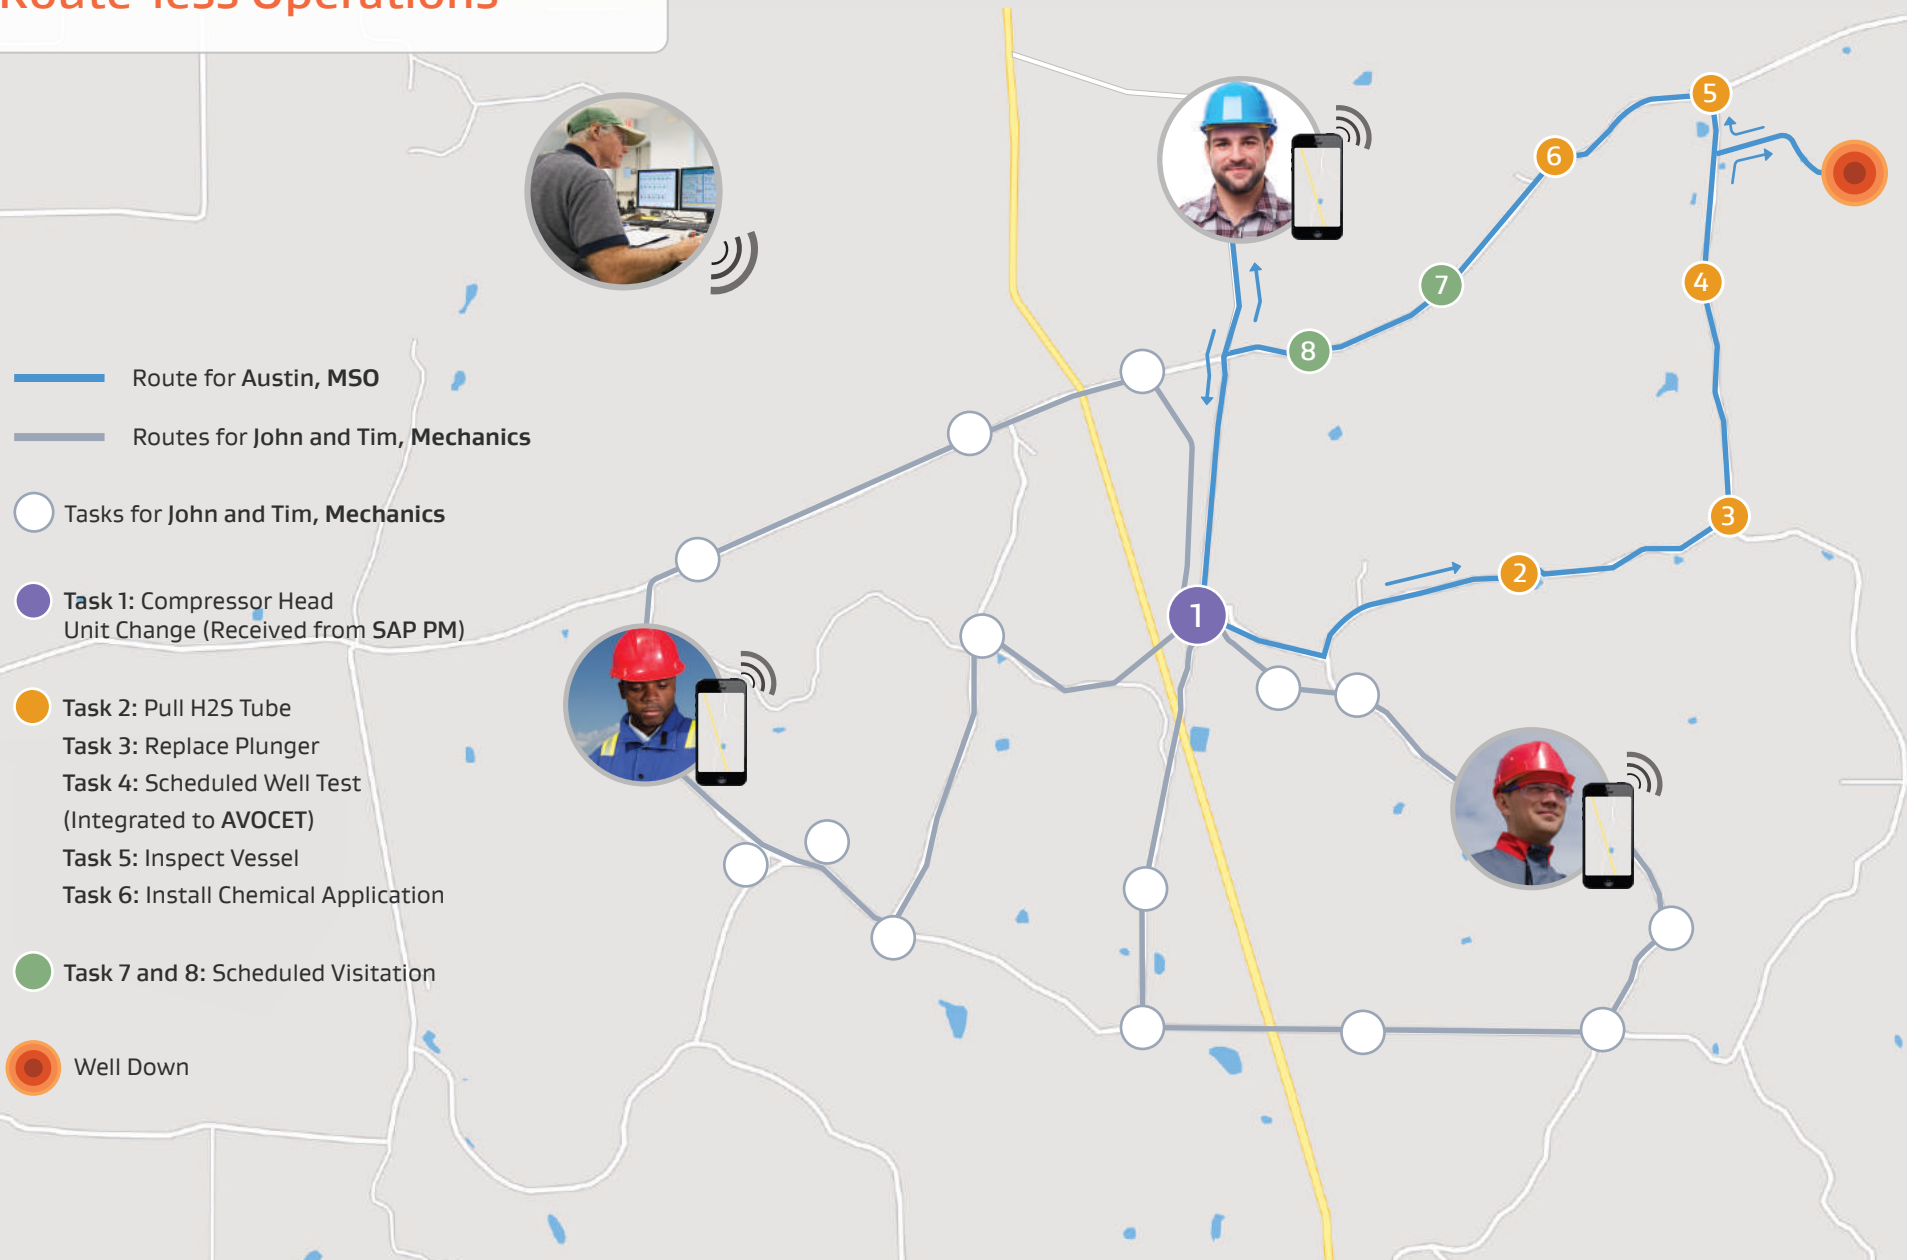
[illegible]

Route for Austin, MSO

Routes for John and Tim, Mechanics

Tasks for John and Tim, Mechanics

Task 1: Compressor Head Unit Change (Received from SAP PM)

Task 2: Pull H2S Tube
Task 3: Replace Plunger
Task 4: Scheduled Well Test (Integrated to AVOCET)
Task 5: Inspect Vessel
Task 6: Install Chemical Application

Task 7 and 8: Scheduled Visitation

Well Down

1
2
3
4
5
6
7
8